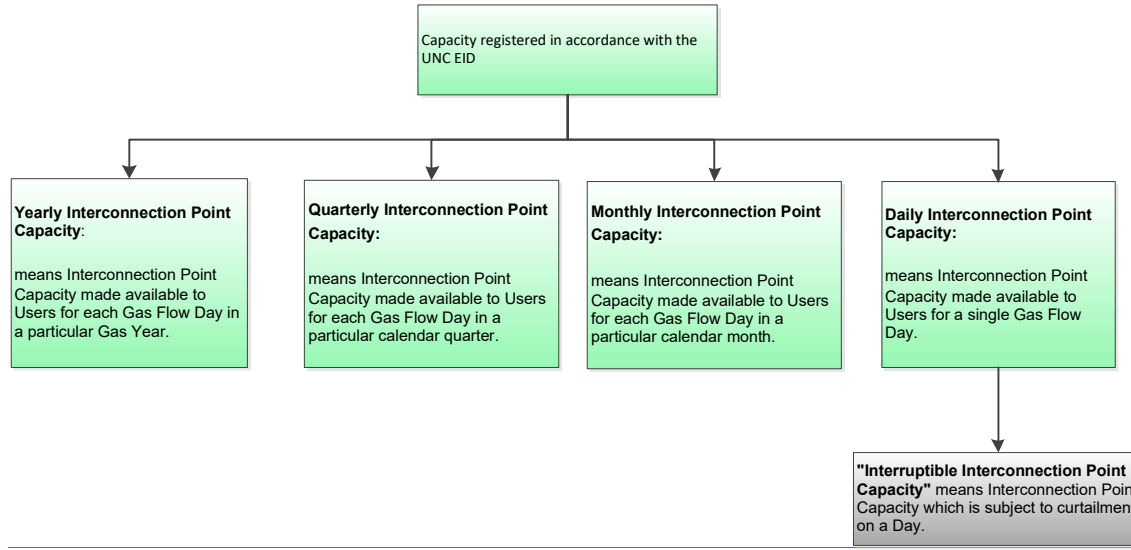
Capacity registered in accordance with the UNC EID

**Yearly Interconnection Point Capacity**:

means Interconnection Point Capacity made available to Users for each Gas Flow Day in a particular Gas Year.

**Quarterly Interconnection Point Capacity:**

means Interconnection Point Capacity made available to Users for each Gas Flow Day in a particular calendar quarter.

**Monthly Interconnection Point Capacity:**

means Interconnection Point Capacity made available to Users for each Gas Flow Day in a particular calendar month.

**Daily Interconnection Point Capacity:**

means Interconnection Point Capacity made available to Users for a single Gas Flow Day.

**"Interruptible Interconnection Point Capacity"** means Interconnection Poin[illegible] Capacity which is subject to curtailmen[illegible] on a Day.